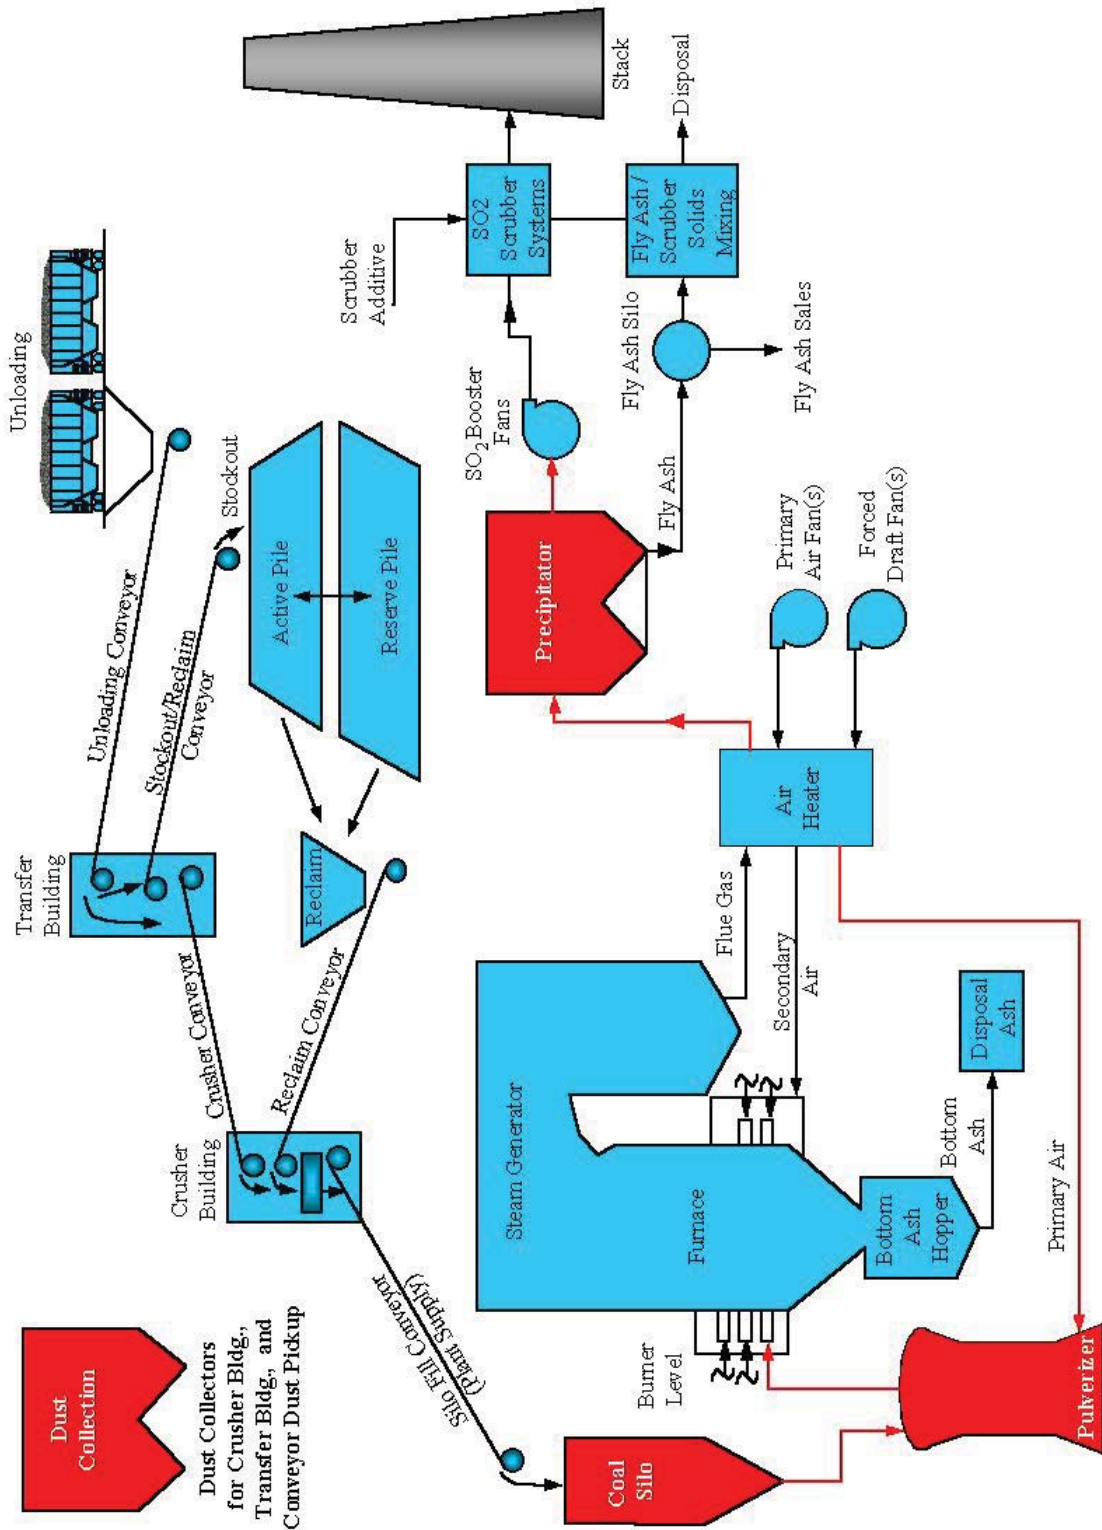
Unloading

Stack

Disposal

Transfer Building

Unloading Conveyor

Stockout

Stockout/Reclaim Conveyor

Active Pile

Reserve Pile

Scrubber Additive

SO2 Scrubber Systems

Fly Ash / Scrubber Solids Mixing

Fly Ash Silo

Fly Ash Sales

$SO_2$ Booster Fans

Fly Ash

Precipitator

Primary Air Fan(s)

Forced Draft Fan(s)

Crusher Conveyor

Reclaim

Reclaim Conveyor

Crusher Building

Air Heater

Flue Gas

Secondary Air

Steam Generator

Furnace

Disposal Ash

Bottom Ash

Bottom Ash Hopper

Primary Air

Dust Collection

Dust Collectors for Crusher Bldg, Transfer Bldg, and Conveyor Dust Pickup

Silo Fill Conveyor (Plant Supply)

Burner Level

Coal Silo

Pulverizer